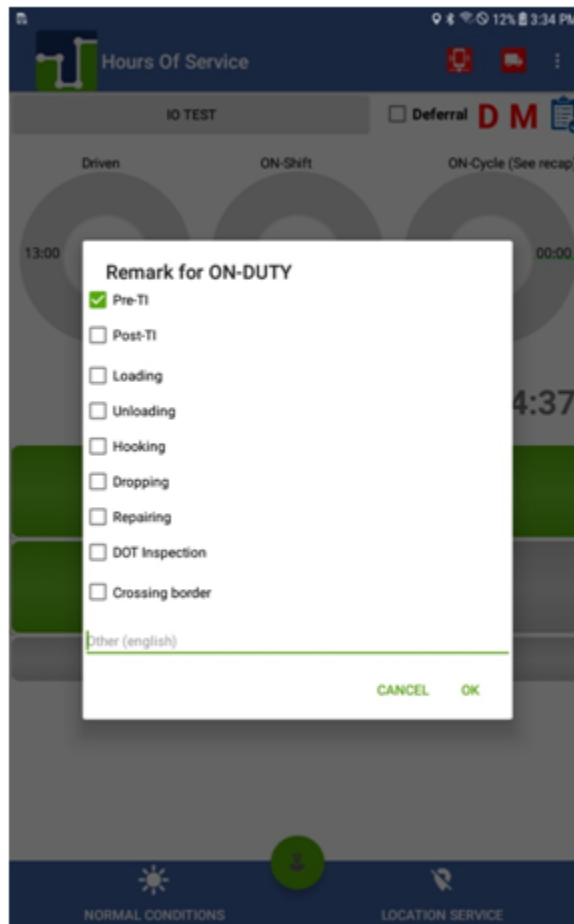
12% 3:34 PM

Hours Of Service

IO TEST

Deferral D M

Driven

ON-Shift

ON-Cycle (See recap)

13:00

00:00

4:37

Remark for ON-DUTY

Pre-TI

Post-TI

Loading

Unloading

Hooking

Dropping

Repairing

DOT Inspection

Crossing border

Other (english)

CANCEL OK

NORMAL CONDITIONS

LOCATION SERVICE